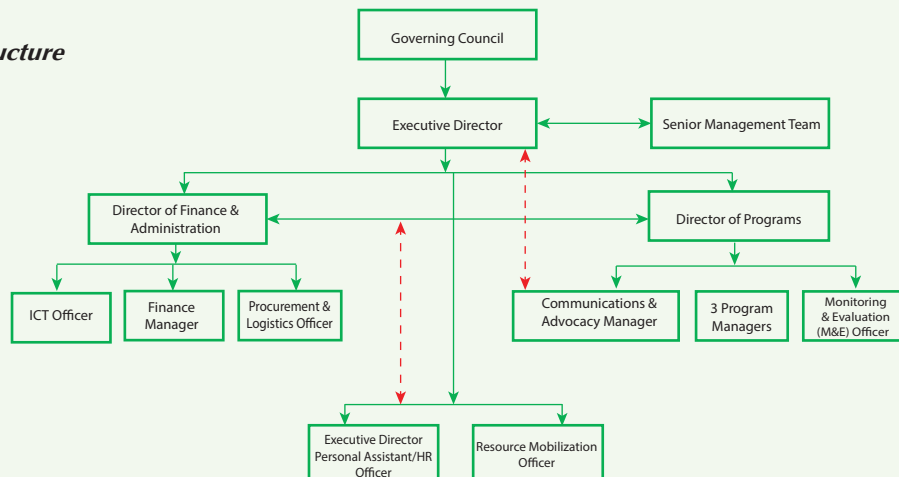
ucture

Governing Council

Executive Director

Senior Management Team

Director of Finance & Administration

Director of Programs

ICT Officer

Finance Manager

Procurement & Logistics Officer

Communications & Advocacy Manager

3 Program Managers

Monitoring & Evaluation (M&E) Officer

Executive Director Personal Assistant/HR Officer

Resource Mobilization Officer